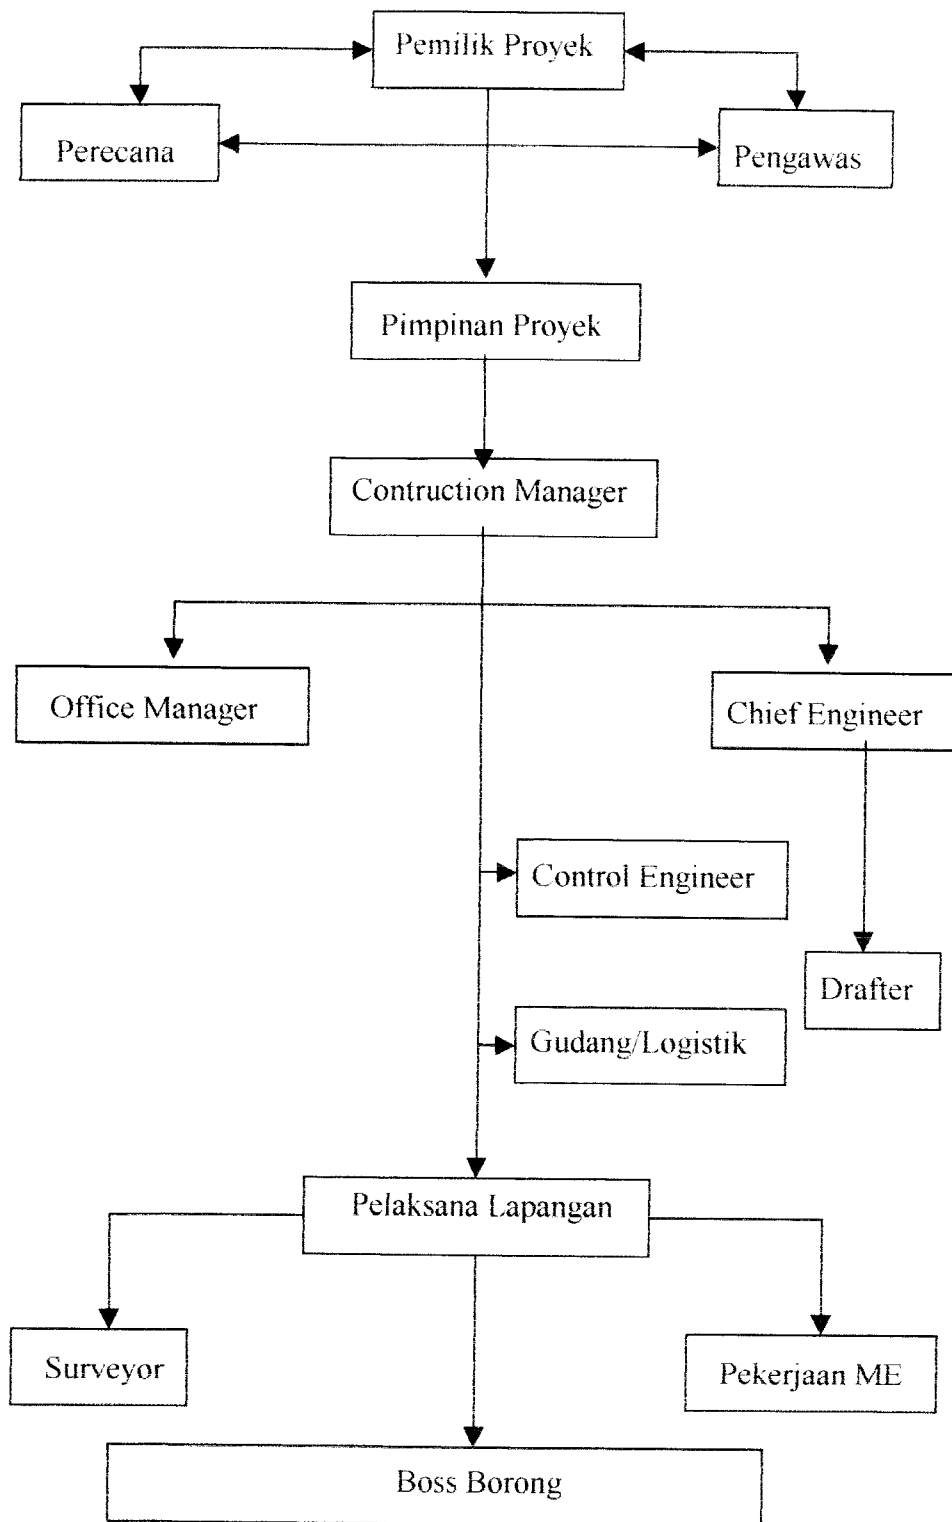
Pemilik Proyek

Perecana

Pengawas

Pimpinan Proyek

Contruction Manager

Office Manager

Chief Engineer

Control Engineer

Drafter

Gudang/Logistik

Pelaksana Lapangan

Surveyor

Pekerjaan ME

Boss Borong